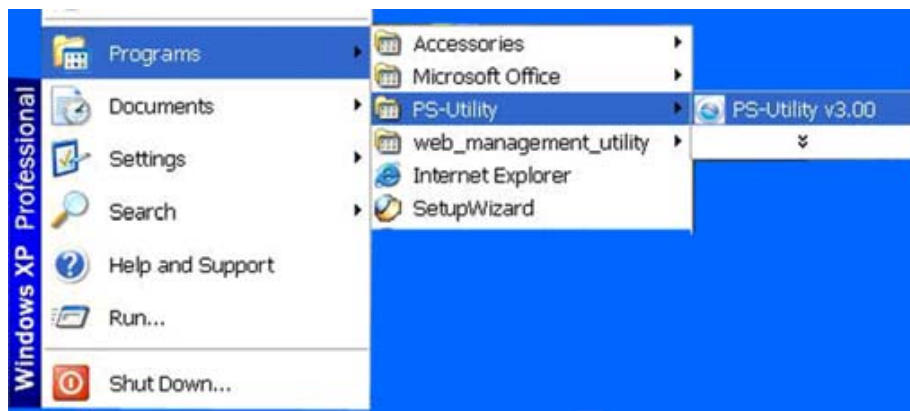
Windows XP Professional

Programs
Documents
Settings
Search
Help and Support
Run...
Shut Down...

Accessories
Microsoft Office
PS-Utility
web_management_utility
Internet Explorer
SetupWizard

PS-Utility v3.00
»